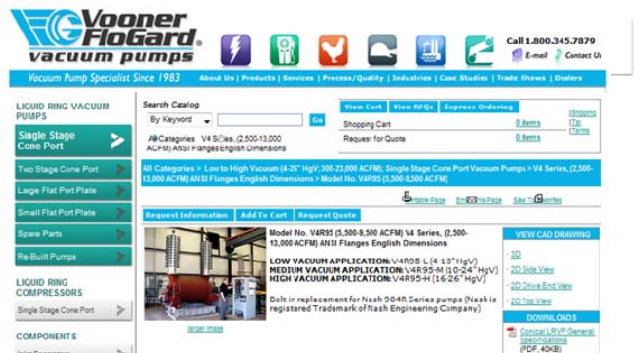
VG Vooner FloGard® vacuum pumps

Call 1.800.345.7879
E-mail Contact Us

Vacuum Pump Specialist Since 1983 | About Us | Products | Services | Process/Quality | Industries | Case Studies | Trade Shows | Dealers

LIQUID RING VACUUM PUMPS
Single Stage Cone Port
Two Stage Cone Port
Large Flat Port Plate
Small Flat Port Plate
Spare Parts
Re-Built Pumps
LIQUID RING COMPRESSORS
Single Stage Cone Port
COMPONENTS

Search Catalog
By Keyword
Go
All Categories > V4 Series, (2,500-13,000 ACFM) ANSI Flanges English Dimensions

View Cart | View RFQs | Express Ordering
Shopping Cart 0 items
Request for Quote 0 items
Shipping Info Terms

All Categories > Low to High Vacuum (4-25" HgV; 300-23,000 ACFM); Single Stage Cone Port Vacuum Pumps > V4 Series, (2,500-13,000 ACFM) ANSI Flanges English Dimensions > Model No. V4R95 (5,500-9,500 ACFM)

Printable Page | Email This Page | Save To Favorites

Request Information | Add To Cart | Request Quote

Model No. V4R95 (5,500-9,500 ACFM) V4 Series, (2,500-13,000 ACFM) ANSI Flanges English Dimensions

LOW VACUUM APPLICATION: V4R95-L (4-10" HgV)
MEDIUM VACUUM APPLICATION: V4R95-M (10-24" HgV)
HIGH VACUUM APPLICATION: V4R95-H (16-26" HgV)

Bolt in replacement for Nash 904R Series pumps (Nash is registered Trademark of Nash Engineering Company)

larger image

VIEW CAD DRAWING
3D
2D Side View
2D Drive End View
2D Top View
DOWNLOADS
Conical LRVP General Specifications (PDF, 40KB)